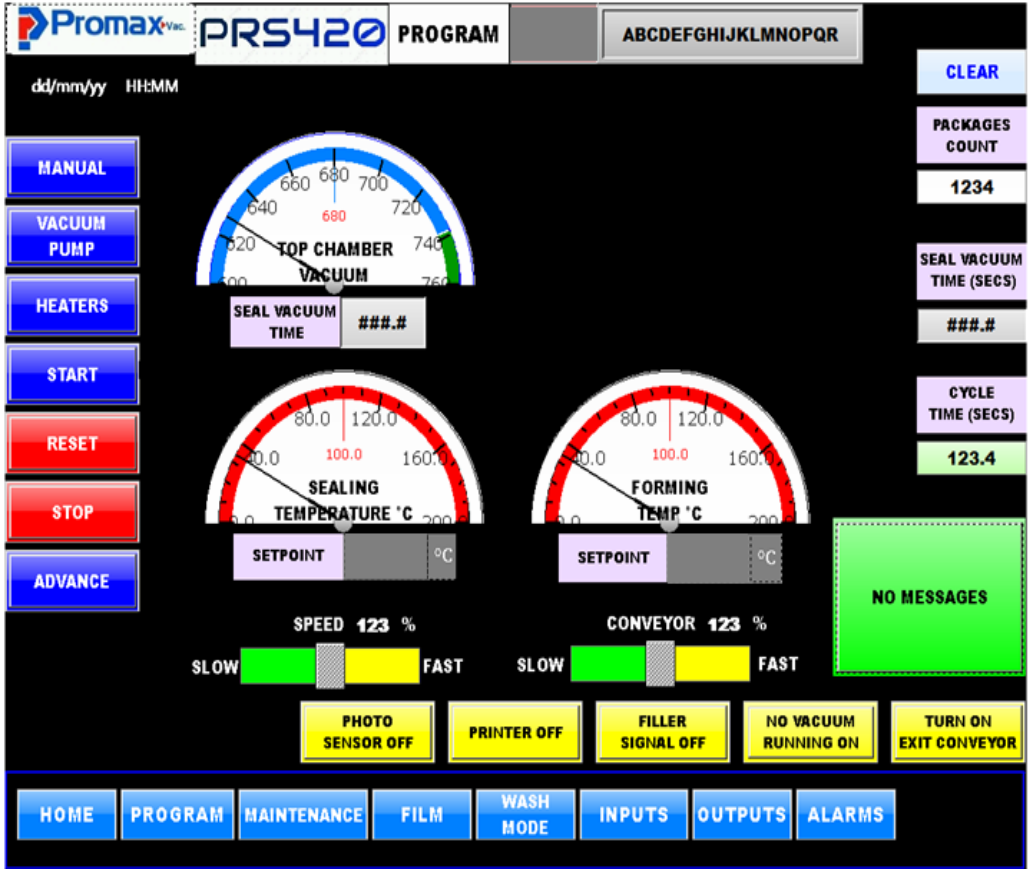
Promax Vac. PRS420 PROGRAM ABCDEFGHIJKLMNOPQR

dd/mm/yy HH:MM

CLEAR

PACKAGES COUNT

1234

MANUAL

VACUUM PUMP

HEATERS

START

RESET

STOP

ADVANCE

600 620 640 660 680 700 720 740 760

680

TOP CHAMBER VACUUM

SEAL VACUUM TIME ###.#

SEAL VACUUM TIME (SECS)

###.#

CYCLE TIME (SECS)

123.4

0.0 40.0 80.0 120.0 160.0 200

100.0

SEALING TEMPERATURE °C

0.0 40.0 80.0 120.0 160.0 200

100.0

FORMING TEMP °C

SETPOINT °C

SETPOINT °C

NO MESSAGES

SPEED 123 %

SLOW FAST

CONVEYOR 123 %

SLOW FAST

PHOTO SENSOR OFF

PRINTER OFF

FILLER SIGNAL OFF

NO VACUUM RUNNING ON

TURN ON EXIT CONVEYOR

HOME PROGRAM MAINTENANCE FILM WASH MODE INPUTS OUTPUTS ALARMS